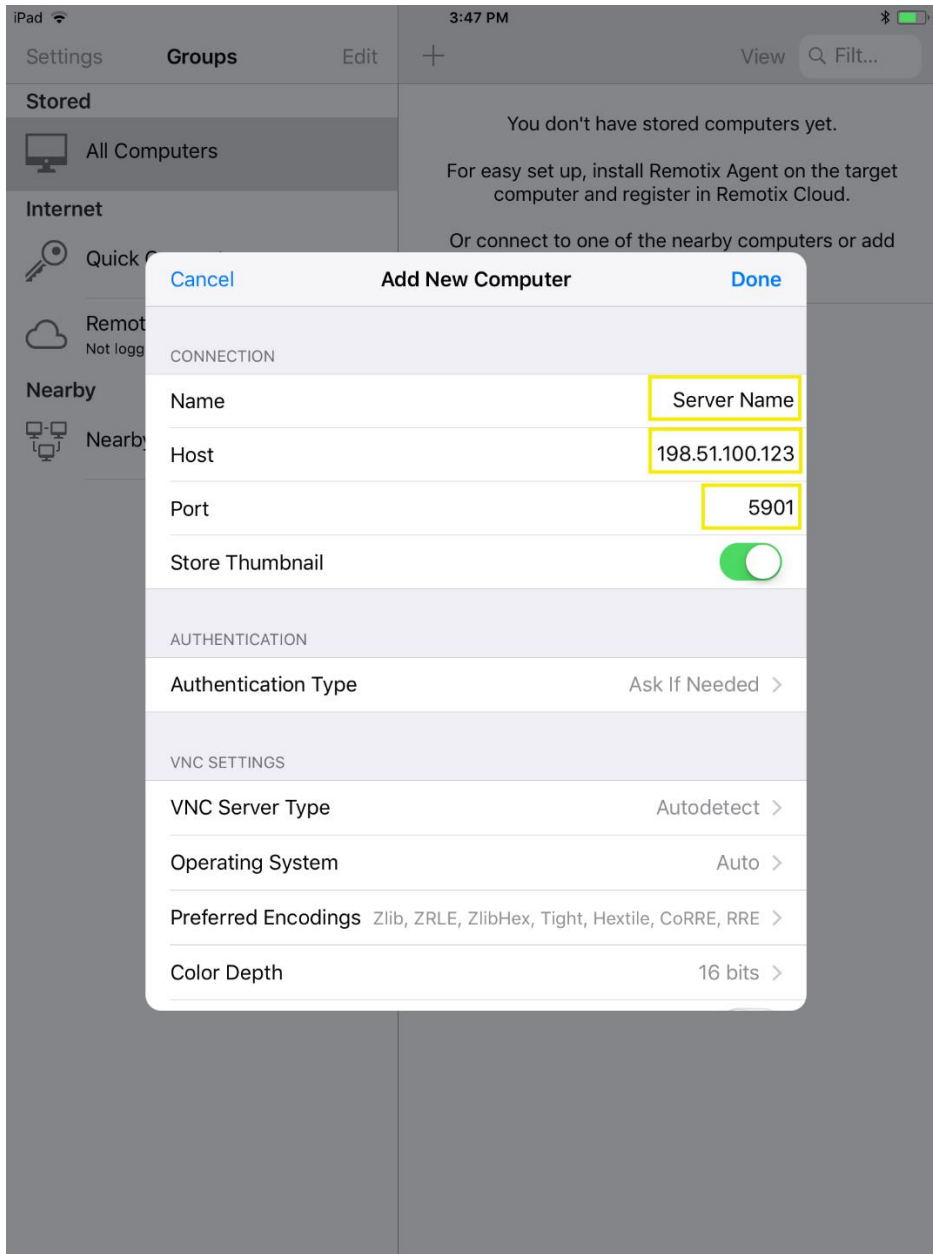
iPad
3:47 PM

Settings Groups Edit
+
View Filt...

Stored
All Computers
Internet
Quick C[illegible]
Remot
Not logg
Nearby
Nearby

You don't have stored computers yet.

For easy set up, install Remotix Agent on the target computer and register in Remotix Cloud.

Or connect to one of the nearby computers or add

Cancel Add New Computer Done

CONNECTION
Name Server Name
Host 198.51.100.123
Port 5901
Store Thumbnail

AUTHENTICATION
Authentication Type Ask If Needed >

VNC SETTINGS
VNC Server Type Autodetect >
Operating System Auto >
Preferred Encodings Zlib, ZRLE, ZlibHex, Tight, Hextile, CoRRE, RRE >
Color Depth 16 bits >